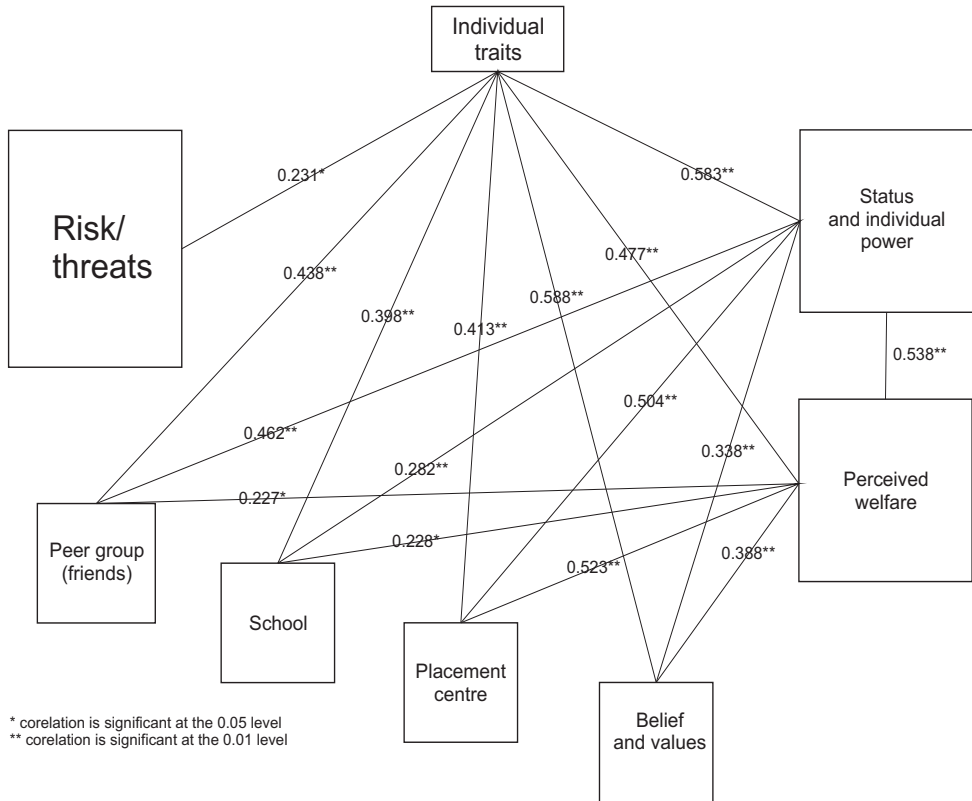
Individual traits

Risk/ threats

Status and individual power

Perceived welfare

Peer group (friends)

School

Placement centre

Belief and values

0.231*

0.583**

0.438**

0.477**

0.398**

0.588**

0.413**

0.538**

0.504**

0.462**

0.338**

0.282**

0.227*

0.228*

0.523**

0.388**

* corelation is significant at the 0.05 level
** corelation is significant at the 0.01 level